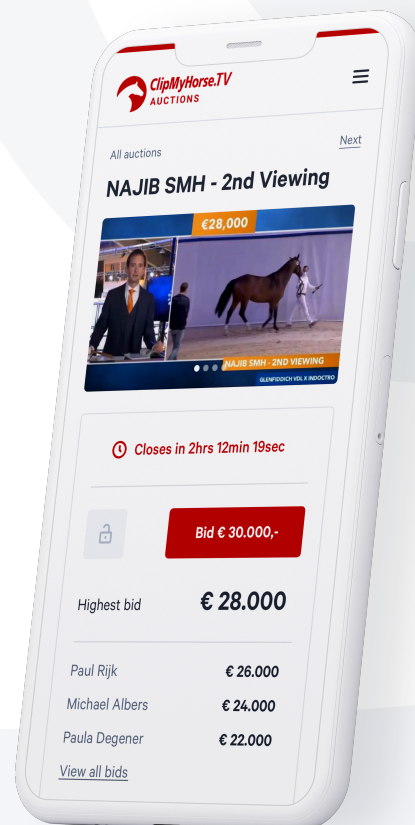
ClipMyHorse.TV
AUCTIONS

All auctions
Next

NAJIB SMH - 2nd Viewing

€28,000
NAJIB SMH - 2ND VIEWING
GLENFIDDICH VDL X INDOCTRO

Closes in 2hrs 12min 19sec

Bid € 30.000,-

Highest bid € 28.000

Paul Rijk € 26.000
Michael Albers € 24.000
Paula Degener € 22.000
View all bids